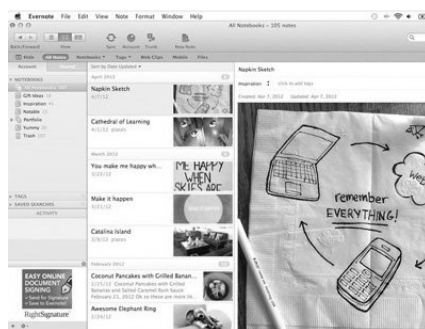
Evernote File Edit View Note Format Window Help

All Notebooks – 105 notes

Back/Forward View Sync Account Trunk New Note

Hide All Notes Notebooks Tags Web Clips Mobile Files

Account Shared

NOTEBOOKS

All Notebooks

Gift Ideas

Inspiration

Notable

Portfolio

Yummy

Trash

TAGS

SAVED SEARCHES

ACTIVITY

Sort by Date Updated

April 2012

Napkin Sketch
4/7/12

Cathedral of Learning
4/1/12 places

March 2012

You make me happy wh...
3/20/12

ME HAPPY WHEN SKIES ARE

Make it happen
3/9/12

Catalina Island
3/4/12 places

February 2012

Coconut Pancakes with Grilled Banan...
2/21/12 Coconut Pancakes with Grilled Bananas and Salted Caramel from Sauce February 21, 2012 Ok so these are more lik...

Awesome Elephant Ring
2/4/12

EASY ONLINE DOCUMENT SIGNING
Send for Signature
Save to Evernote
RightSignature

Napkin Sketch

Inspiration Click to add tags

Created: Apr 7, 2012 Updated: Apr 7, 2012

remember EVERYTHING!